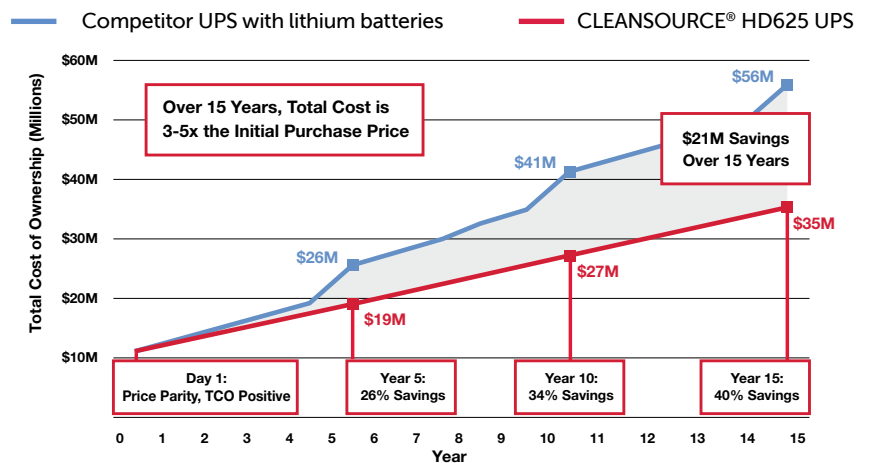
Competitor UPS with lithium batteries

CLEANSOURCE® HD625 UPS

Over 15 Years, Total Cost is 3-5x the Initial Purchase Price

$21M Savings Over 15 Years

$60M
$50M
$40M
$30M
$20M
$10M

Total Cost of Ownership (Millions)

$56M
$41M
$26M
$35M
$27M
$19M

Day 1: Price Parity, TCO Positive

Year 5: 26% Savings

Year 10: 34% Savings

Year 15: 40% Savings

0 1 2 3 4 5 6 7 8 9 10 11 12 13 14 15

Year